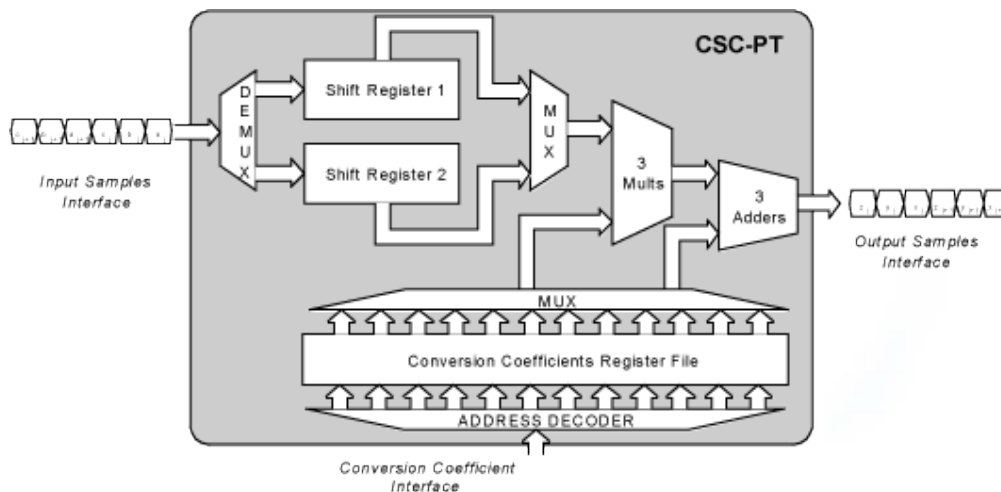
CSC-PT

DEMUX

Shift Register 1

Shift Register 2

MUX

3 Mults

3 Adders

Input Samples Interface

Output Samples Interface

MUX

Conversion Coefficients Register File

ADDRESS DECODER

Conversion Coefficient Interface